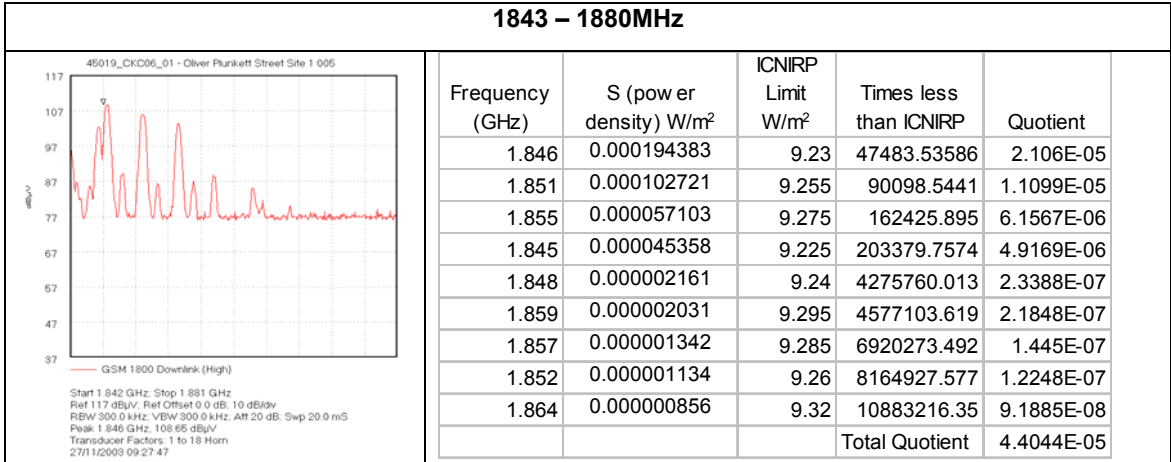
1843 – 1880MHz

45019_CKC06_01 - Oliver Plunkett Street Site 1 005

117
107
97
87
77
67
57
47
37

dBμV

GSM 1800 Downlink (High)

Start 1.842 GHz; Stop 1.881 GHz
Ref 117 dBμV; Ref Offset 0.0 dB; 10 dB/div
RBW 300.0 kHz; VBW 300.0 kHz; Att 20 dB; Swp 20.0 mS
Peak 1.846 GHz, 108.65 dBμV
Transducer Factors: 1 to 18 Horn
27/11/2003 09:27:47

| Frequency (GHz) | S (pow er density) W/m$^2$ | ICNIRP Limit W/m$^2$ | Times less than ICNIRP | Quotient |
|---|---|---|---|---|
| 1.846 | 0.000194383 | 9.23 | 47483.53586 | 2.106E-05 |
| 1.851 | 0.000102721 | 9.255 | 90098.5441 | 1.1099E-05 |
| 1.855 | 0.000057103 | 9.275 | 162425.895 | 6.1567E-06 |
| 1.845 | 0.000045358 | 9.225 | 203379.7574 | 4.9169E-06 |
| 1.848 | 0.000002161 | 9.24 | 4275760.013 | 2.3388E-07 |
| 1.859 | 0.000002031 | 9.295 | 4577103.619 | 2.1848E-07 |
| 1.857 | 0.000001342 | 9.285 | 6920273.492 | 1.445E-07 |
| 1.852 | 0.000001134 | 9.26 | 8164927.577 | 1.2248E-07 |
| 1.864 | 0.000000856 | 9.32 | 10883216.35 | 9.1885E-08 |
| | | | Total Quotient | 4.4044E-05 |